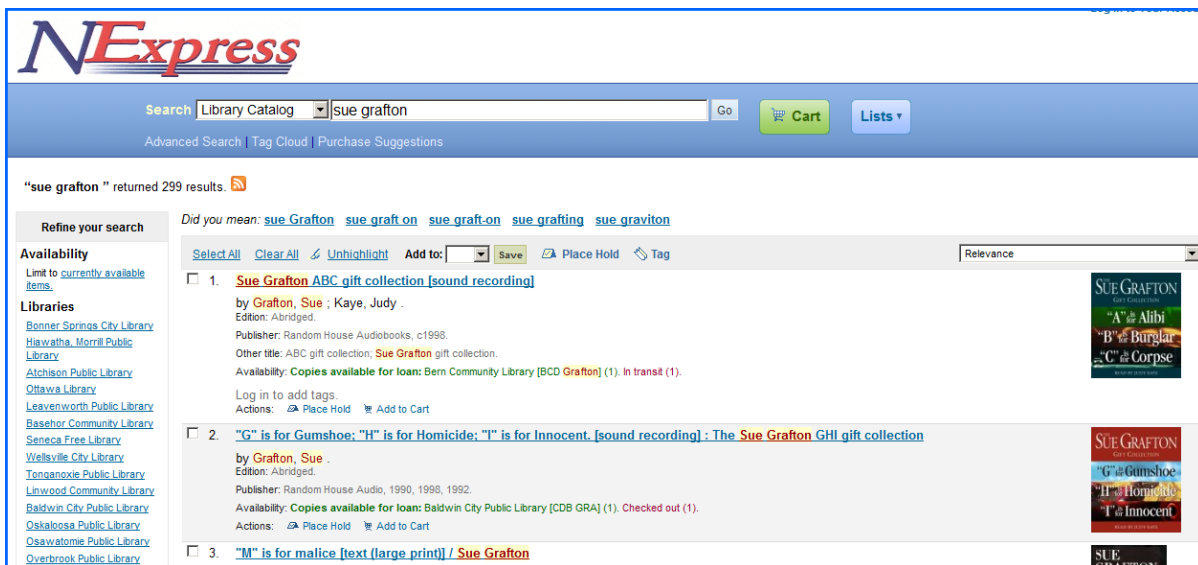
Log in to Your Account

NExpress

Search Library Catalog sue grafton Go Cart Lists ▾

Advanced Search | Tag Cloud | Purchase Suggestions

"sue grafton " returned 299 results.

Refine your search

Availability

Limit to currently available items.

Libraries

Bonner Springs City Library
Hiawatha, Morrill Public Library
Atchison Public Library
Ottawa Library
Leavenworth Public Library
Basehor Community Library
Seneca Free Library
Wellsville City Library
Tonganoxie Public Library
Linwood Community Library
Baldwin City Public Library
Oskaloosa Public Library
Osawatomie Public Library
Overbrook Public Library

Did you mean: sue Grafton sue graft on sue graft-on sue grafting sue graviton

Select All Clear All Unhighlight Add to: Save Place Hold Tag Relevance

1. Sue Grafton ABC gift collection [sound recording]
by Grafton, Sue ; Kaye, Judy .
Edition: Abridged.
Publisher: Random House Audiobooks, c1998.
Other title: ABC gift collection; Sue Grafton gift collection.
Availability: Copies available for loan: Bern Community Library [BCD Grafton] (1). In transit (1).
Log in to add tags.
Actions: Place Hold Add to Cart

SUE GRAFTON GIFT COLLECTION "A" is for Alibi "B" is for Burglar "C" is for Corpse

2. "G" is for Gumshoe; "H" is for Homicide; "I" is for Innocent. [sound recording] : The Sue Grafton GHI gift collection
by Grafton, Sue .
Edition: Abridged.
Publisher: Random House Audio, 1990, 1998, 1992.
Availability: Copies available for loan: Baldwin City Public Library [CDB GRA] (1). Checked out (1).
Actions: Place Hold Add to Cart

SUE GRAFTON GIFT COLLECTION "G" is for Gumshoe "H" is for Homicide "I" is for Innocent

3. "M" is for malice [text (large print)] / Sue Grafton

SUE